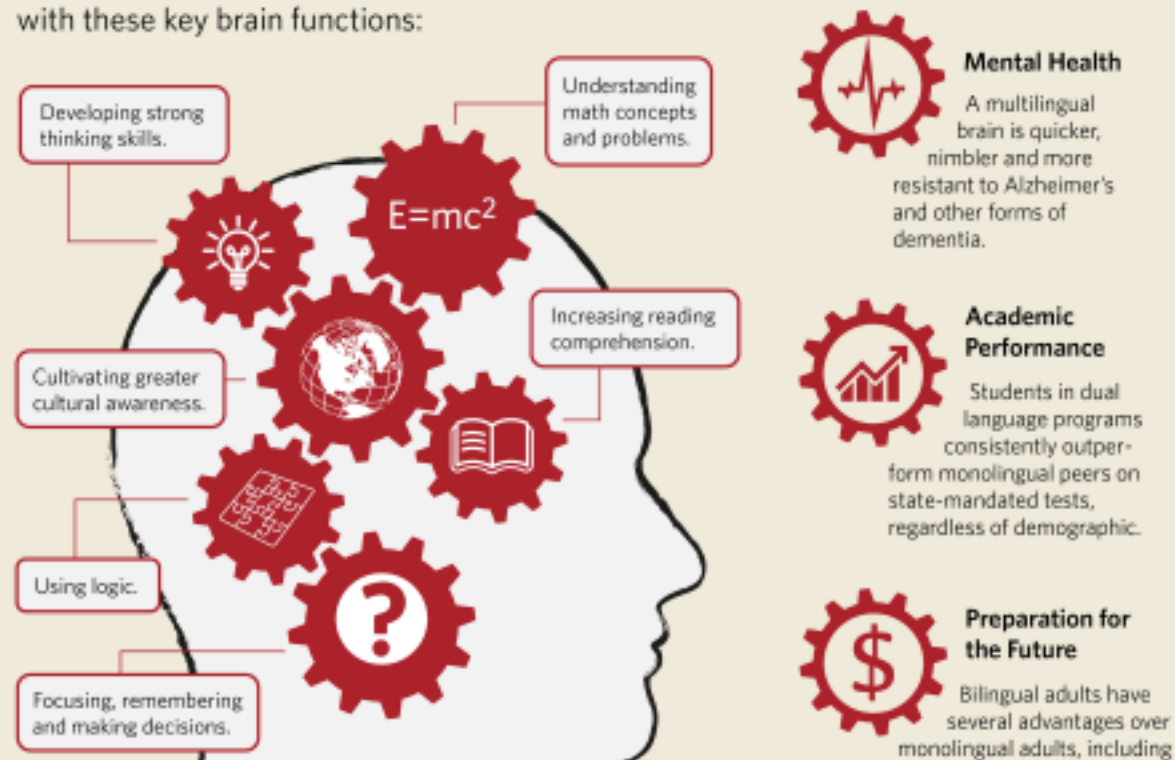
with these key brain functions:

Developing strong thinking skills.

Understanding math concepts and problems.

$E=mc^2$

Increasing reading comprehension.

Cultivating greater cultural awareness.

Using logic.

Focusing, remembering and making decisions.

?

Mental Health

A multilingual brain is quicker, nimbler and more resistant to Alzheimer's and other forms of dementia.

Academic Performance

Students in dual language programs consistently outperform monolingual peers on state-mandated tests, regardless of demographic.

Preparation for the Future

$

Bilingual adults have several advantages over monolingual adults, including